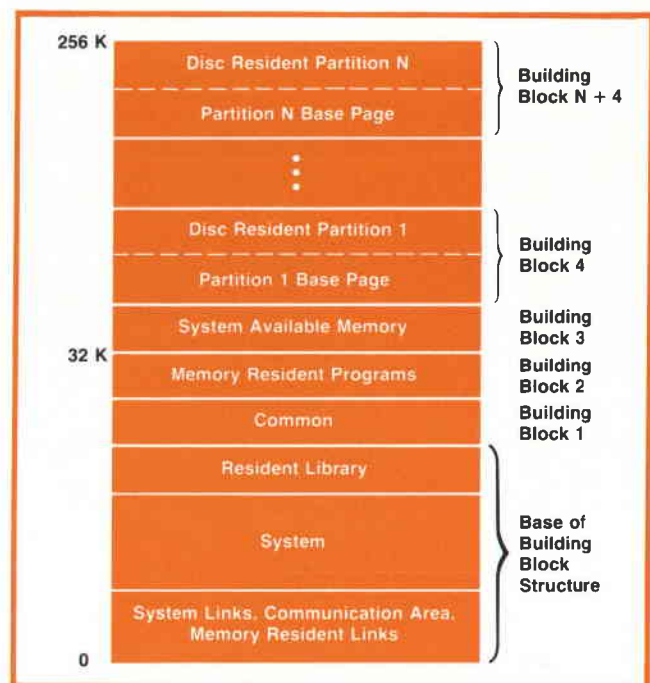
256 K

Disc Resident Partition N

Partition N Base Page

Building Block N + 4

⋮

Disc Resident Partition 1

Partition 1 Base Page

Building Block 4

System Available Memory

Building Block 3

32 K

Memory Resident Programs

Building Block 2

Common

Building Block 1

Resident Library

System

System Links, Communication Area, Memory Resident Links

Base of Building Block Structure

0